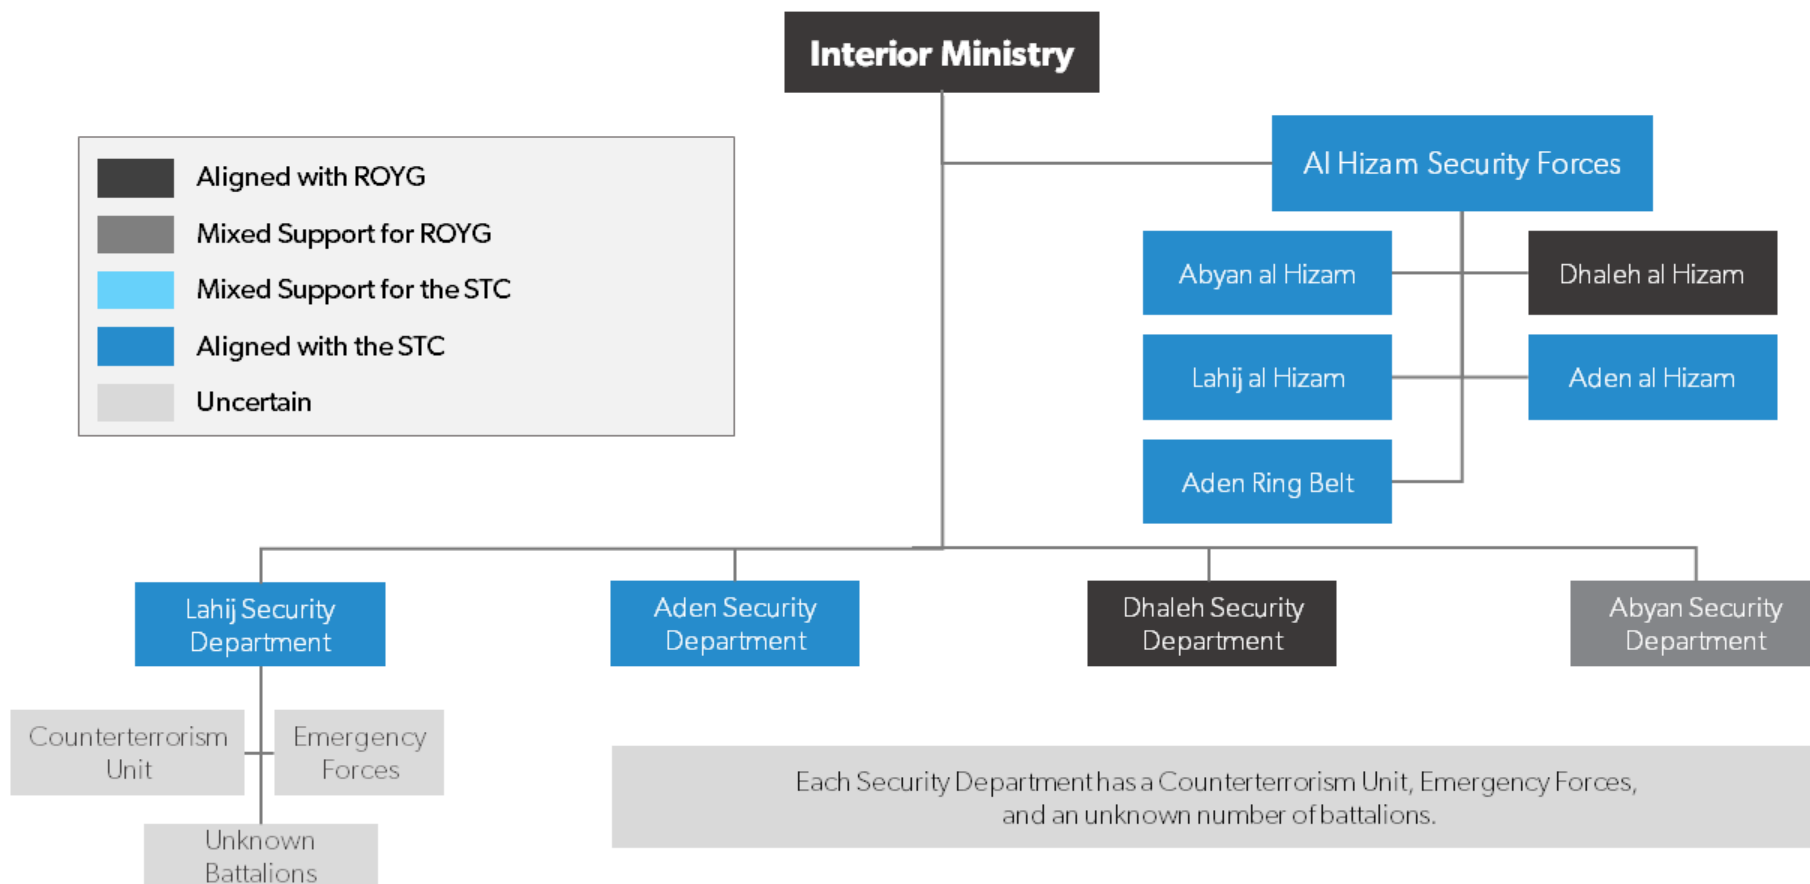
Interior Ministry

Aligned with ROYG
Mixed Support for ROYG
Mixed Support for the STC
Aligned with the STC
Uncertain

Al Hizam Security Forces

Abyan al Hizam
Dhaleh al Hizam
Lahij al Hizam
Aden al Hizam
Aden Ring Belt

Lahij Security Department
Aden Security Department
Dhaleh Security Department
Abyan Security Department

Counterterrorism Unit
Emergency Forces
Unknown Battalions

Each Security Department has a Counterterrorism Unit, Emergency Forces, and an unknown number of battalions.